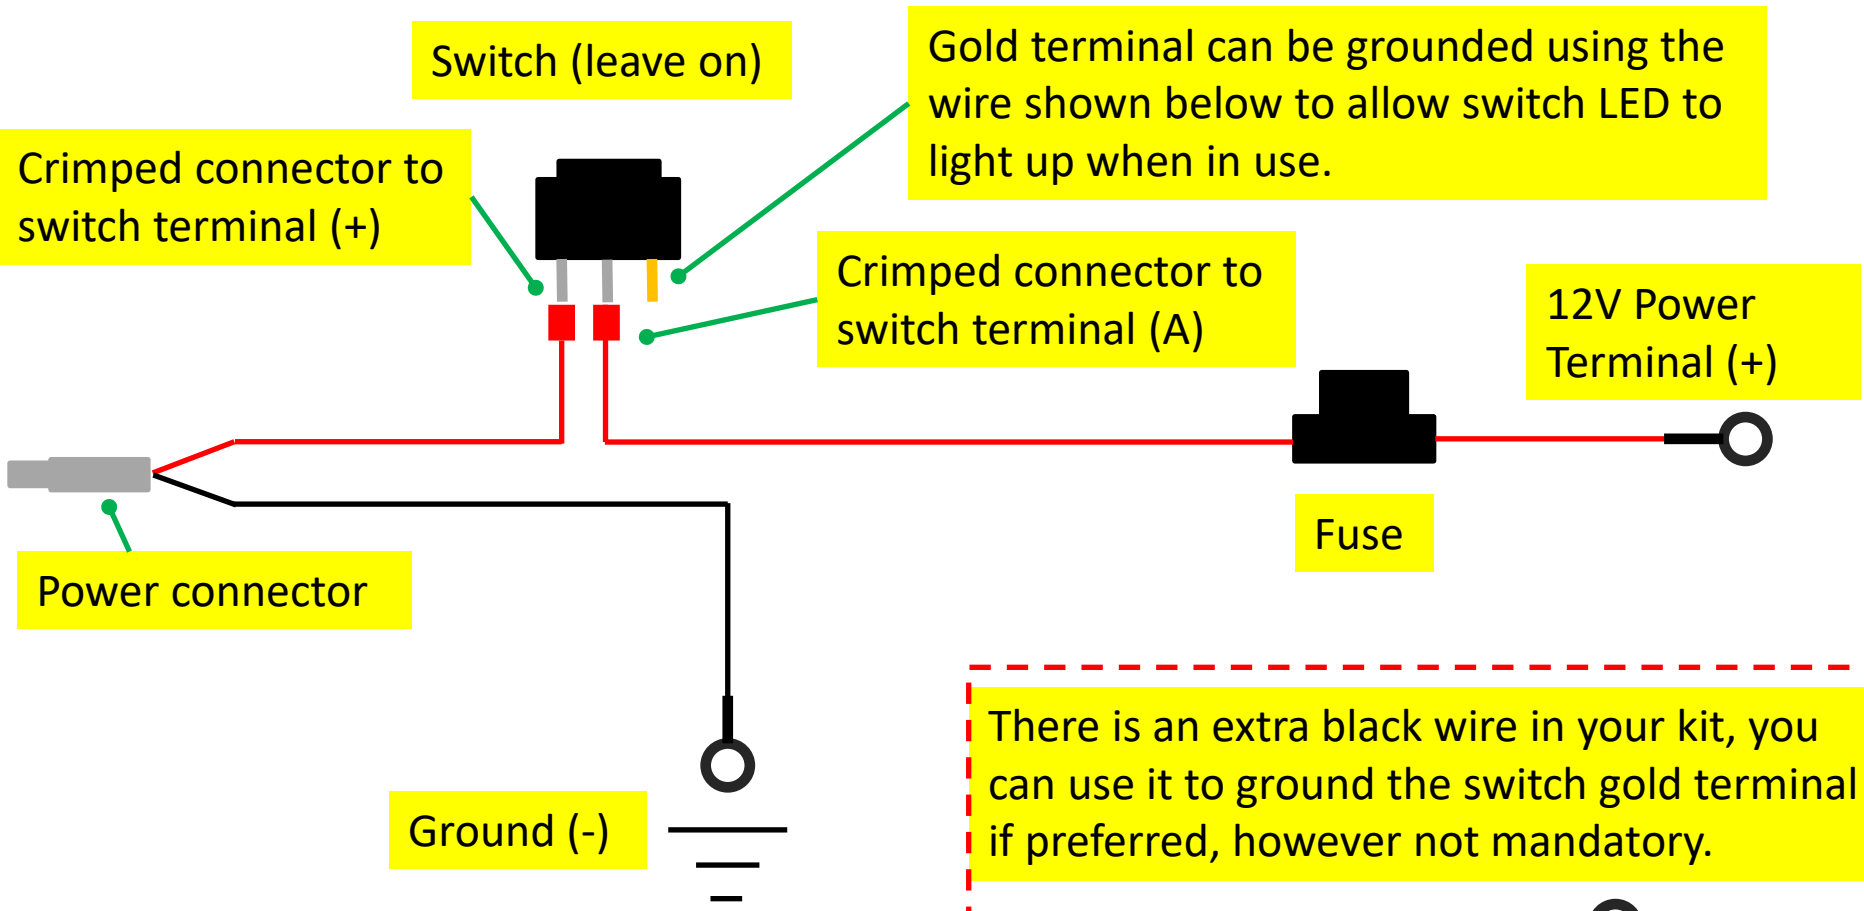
Switch (leave on)

Gold terminal can be grounded using the wire shown below to allow switch LED to light up when in use.

Crimped connector to switch terminal (+)

Crimped connector to switch terminal (A)

12V Power Terminal (+)

Fuse

Power connector

Ground (-)

There is an extra black wire in your kit, you can use it to ground the switch gold terminal if preferred, however not mandatory.